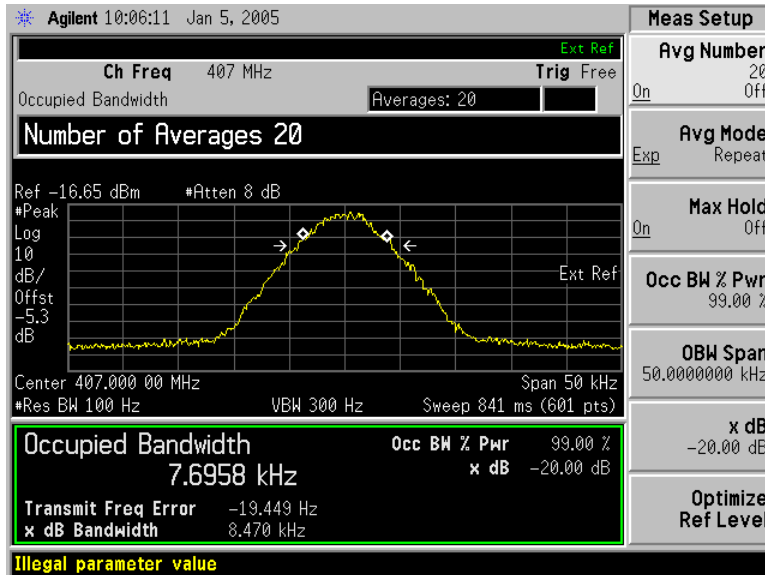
Agilent 10:06:11 Jan 5, 2005

Ext Ref
Ch Freq 407 MHz
Trig Free
Occupied Bandwidth
Averages: 20

Number of Averages 20

Ref -16.65 dBm #Atten 8 dB
#Peak
Log
10
dB/
Offst
-5.3
dB

Ext Ref

Center 407.000 00 MHz
Span 50 kHz
#Res BW 100 Hz
VBW 300 Hz
Sweep 841 ms (601 pts)

Occupied Bandwidth
7.6958 kHz
Occ BW % Pwr 99.00 %
x dB -20.00 dB
Transmit Freq Error -19.449 Hz
x dB Bandwidth 8.470 kHz

Illegal parameter value

Meas Setup
Avg Number
20
On Off
Avg Mode
Exp Repeat
Max Hold
On Off
Occ BW % Pwr
99.00 %
OBW Span
50.0000000 kHz
x dB
-20.00 dB
Optimize
Ref Level